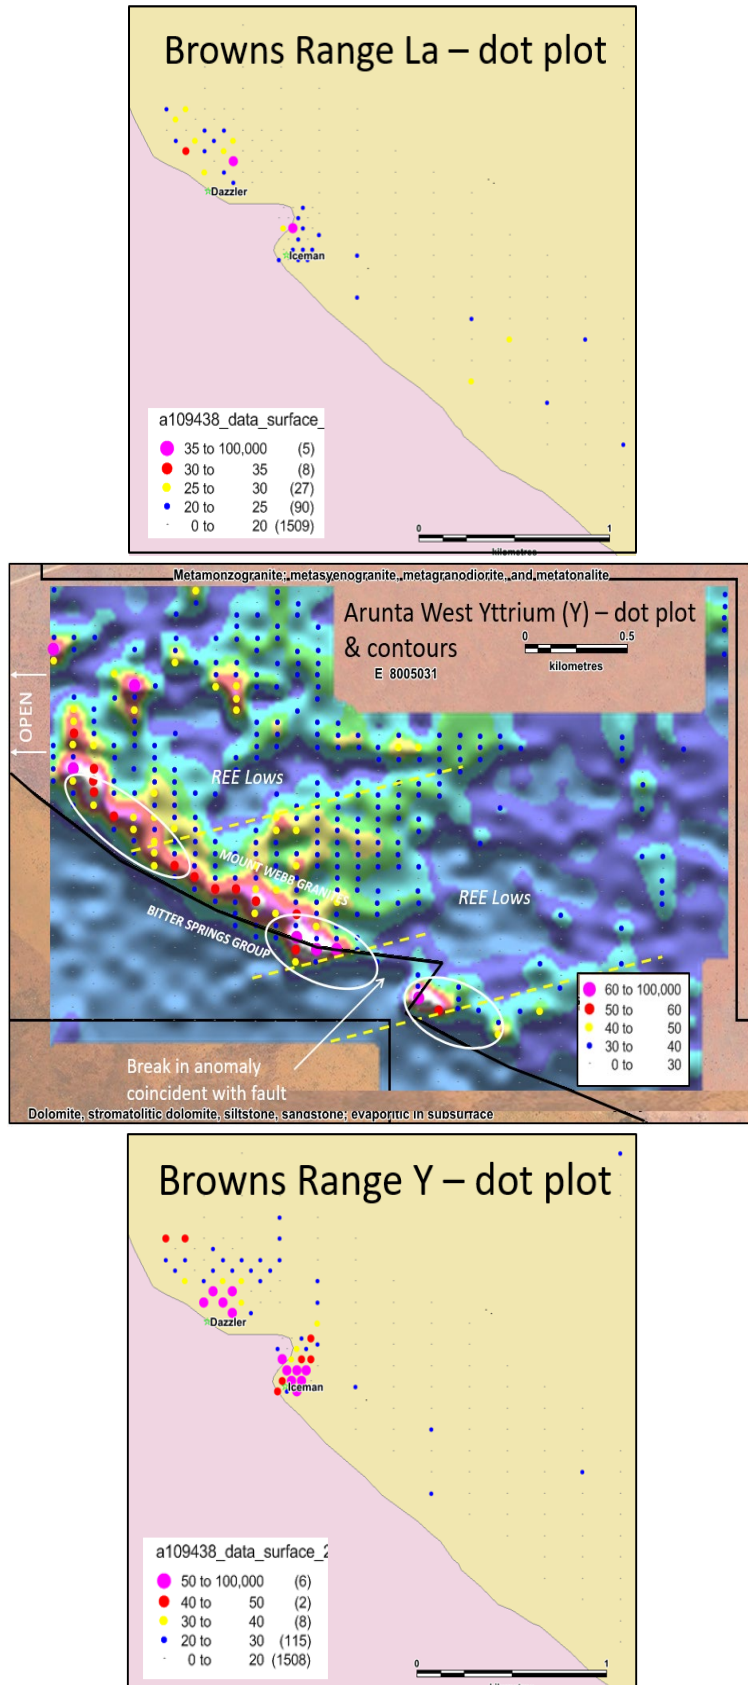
Browns Range La – dot plot

Dazzler

Iceman

a109438_data_surface_

35 to 100,000 (5)
30 to 35 (8)
25 to 30 (27)
20 to 25 (90)
0 to 20 (1509)

0 1
kilometres

Metamonzogranite, metasyenogranite, metagranodiorite, and metatonalite

Arunta West Yttrium (Y) – dot plot & contours

0 0.5
kilometres

E 8005031

OPEN

REE Lows

MOUNT WEBB GRANITES

BITTER SPRINGS GROUP

REE Lows

60 to 100,000
50 to 60
40 to 50
30 to 40
0 to 30

Break in anomaly coincident with fault

Dolomite, stromatolitic dolomite, siltstone, sandstone; evaporitic in subsurface

Browns Range Y – dot plot

Dazzler

Iceman

a109438_data_surface_2

50 to 100,000 (6)
40 to 50 (2)
30 to 40 (8)
20 to 30 (115)
0 to 20 (1508)

0 1
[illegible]